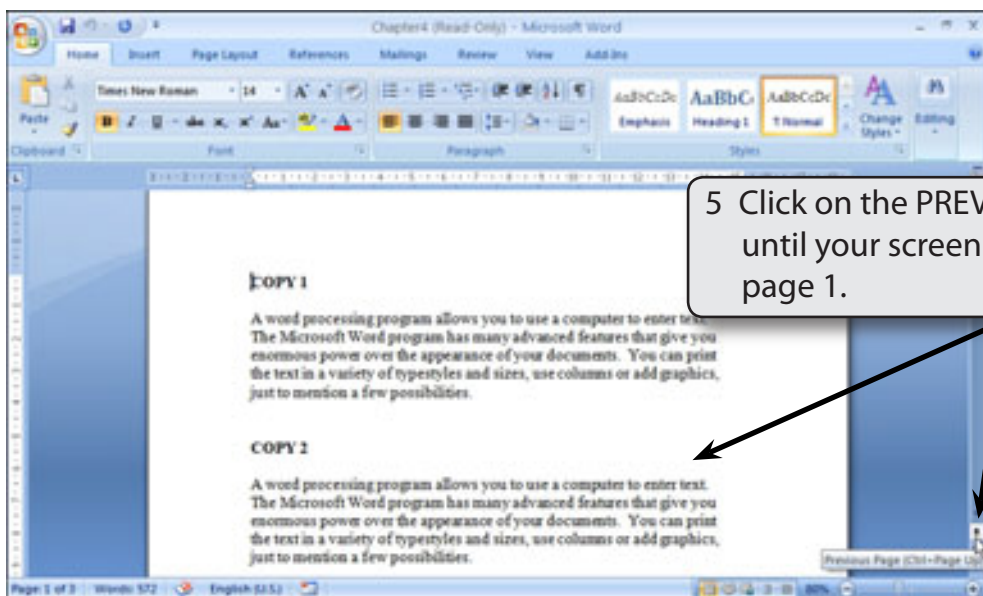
Chapter4 (Read-Only) - Microsoft Word

Home Insert Page Layout References Mailings Review View Add-Ins

Paste
Clipboard
Times New Roman 14
Font
Paragraph
AaBbCcDc AaBbC AaBbCcDc
Emphasis Heading 1 ¶ Normal
Change Styles
Editing
Styles

5 Click on the PREV
until your screen
page 1.

COPY 1

A word processing program allows you to use a computer to enter text. The Microsoft Word program has many advanced features that give you enormous power over the appearance of your documents. You can print the text in a variety of typestyles and sizes, use columns or add graphics, just to mention a few possibilities.

COPY 2

A word processing program allows you to use a computer to enter text. The Microsoft Word program has many advanced features that give you enormous power over the appearance of your documents. You can print the text in a variety of typestyles and sizes, use columns or add graphics, just to mention a few possibilities.

Previous Page (Ctrl+Page Up)

Page: 1 of 3 Words: 572 English (U.S.) 80%